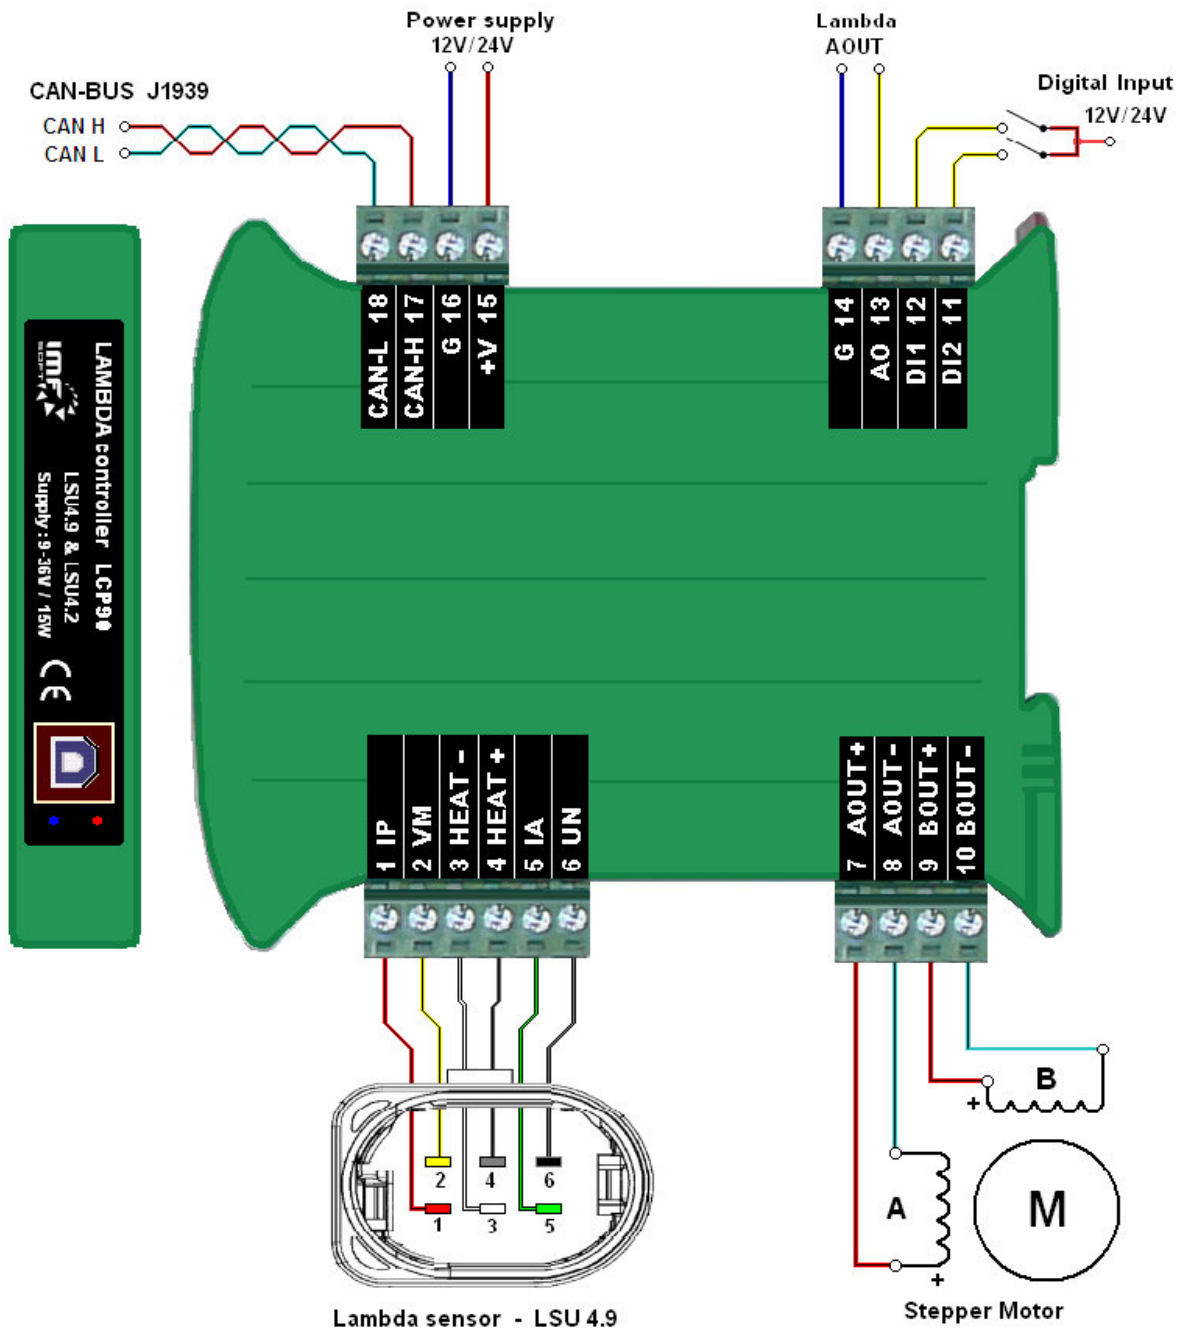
Power supply
12V/24V

Lambda
AOUT

CAN-BUS J1939
CAN H
CAN L

Digital Input
12V/24V

CAN-L 18
CAN-H 17
G 16
+V 15

G 14
AO 13
DI1 12
DI2 11

imf
LAMBDA controller LCP90
LSU4.9 & LSU4.2
Supply: 9-36V / 15W
CE

1 IP
2 VM
3 HEAT -
4 HEAT +
5 IA
6 UN

7 AOUT+
8 AOUT-
9 BOUT+
10 BOUT-

2
4
6
1
3
5

B
+
A
+
M

Lambda sensor - LSU 4.9

Stepper Motor